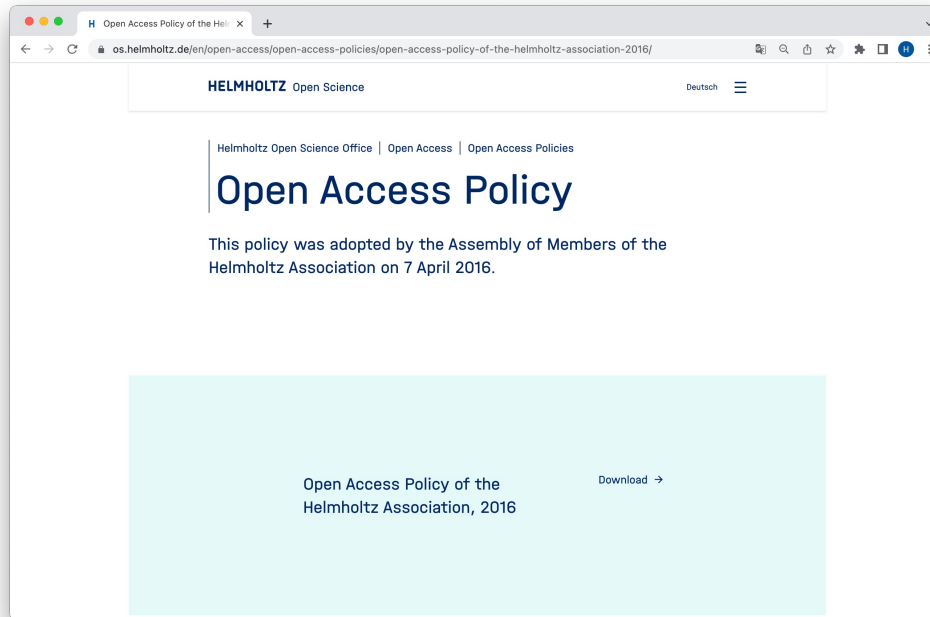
H Open Access Policy of the Helm ×
+

os.helmholtz.de/en/open-access/open-access-policies/open-access-policy-of-the-helmholtz-association-2016/

H

HELMHOLTZ Open Science

Deutsch

Helmholtz Open Science Office | Open Access | Open Access Policies

Open Access Policy

This policy was adopted by the Assembly of Members of the Helmholtz Association on 7 April 2016.

Open Access Policy of the Helmholtz Association, 2016

Download →